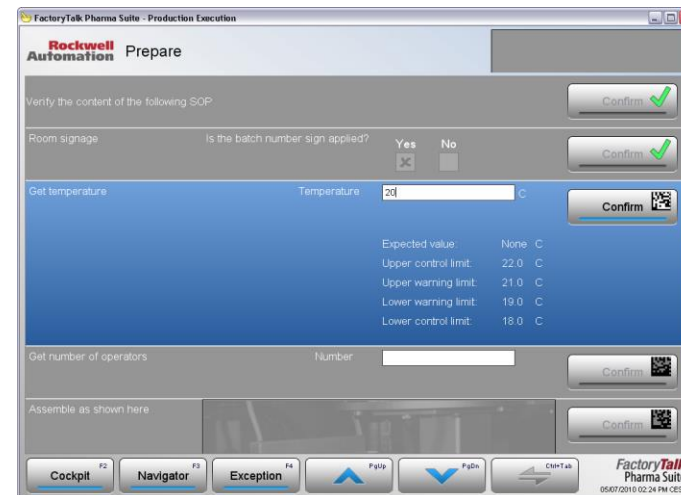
FactoryTalk Pharma Suite - Production Execution

Rockwell Automation Prepare

Verify the content of the following SOP

Confirm

Room signage

Is the batch number sign applied?

Yes No

Confirm

Get temperature

Temperature

20

C

Confirm

Expected value: None C

Upper control limit: 22.0 C

Upper warning limit: 21.0 C

Lower warning limit: 19.0 C

Lower control limit: 18.0 C

Get number of operators

Number

Confirm

Assemble as shown here

Confirm

Cockpit F2

Navigator F3

Exception F4

PgUp

PgDn

Ctrl+Tab

FactoryTalk Pharma Suite

05/07/2010 02:24 PM CES